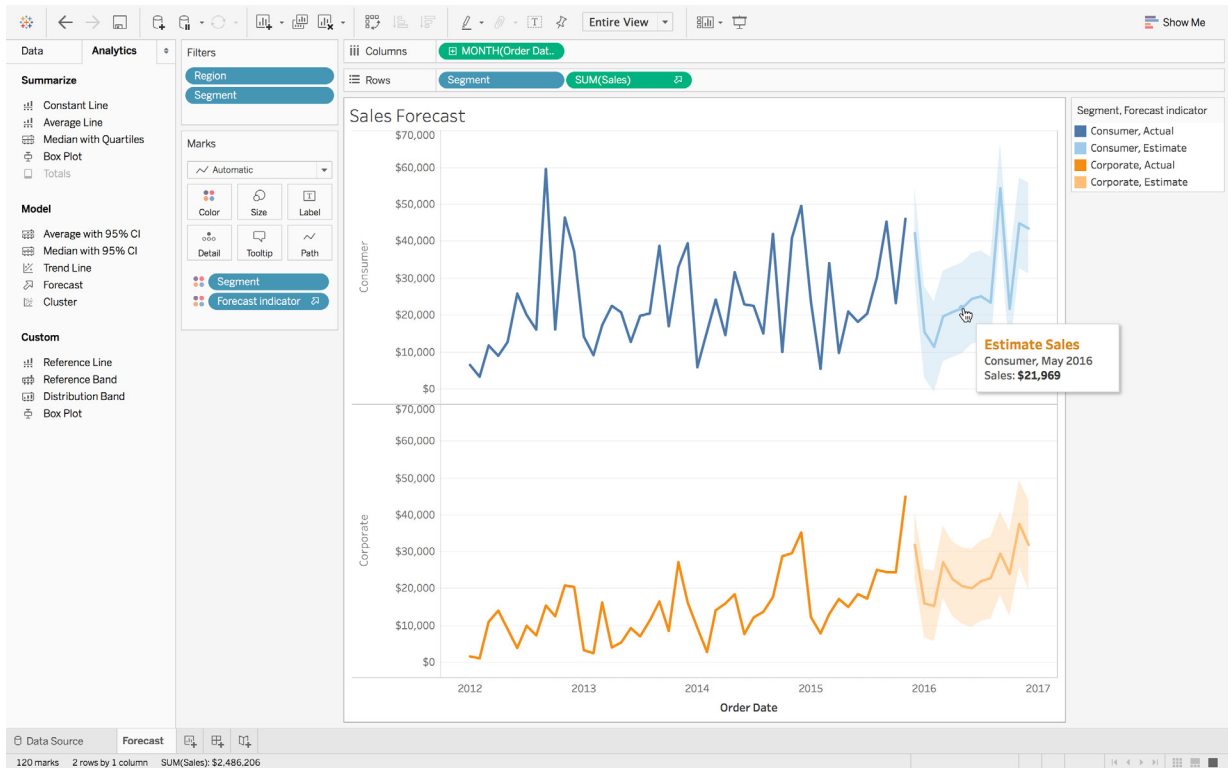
Entire View

Show Me

Data | Analytics

Summarize
Constant Line
Average Line
Median with Quartiles
Box Plot
Totals

Model
Average with 95% CI
Median with 95% CI
Trend Line
Forecast
Cluster

Custom
Reference Line
Reference Band
Distribution Band
Box Plot

Filters
Region
Segment

Marks
Automatic
Color
Size
Label
Detail
Tooltip
Path
Segment
Forecast indicator

Columns: MONTH(Order Dat..
Rows: Segment | SUM(Sales)

Sales Forecast

Consumer
$70,000
$60,000
$50,000
$40,000
$30,000
$20,000
$10,000
$0

Estimate Sales
Consumer, May 2016
Sales: **$21,969**

Corporate
$70,000
$60,000
$50,000
$40,000
$30,000
$20,000
$10,000
$0

2012 2013 2014 2015 2016 2017
Order Date

Segment, Forecast indicator
Consumer, Actual
Consumer, Estimate
Corporate, Actual
Corporate, Estimate

Data Source | Forecast

120 marks 2 rows by 1 column SUM(Sales): $2,486,206